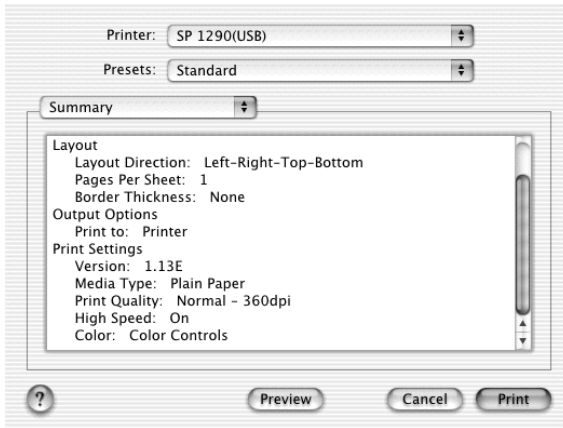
Printer: SP 1290(USB)

Presets: Standard

Summary

Layout
Layout Direction: Left-Right-Top-Bottom
Pages Per Sheet: 1
Border Thickness: None
Output Options
Print to: Printer
Print Settings
Version: 1.13E
Media Type: Plain Paper
Print Quality: Normal - 360dpi
High Speed: On
Color: Color Controls

?

Preview

Cancel

Print